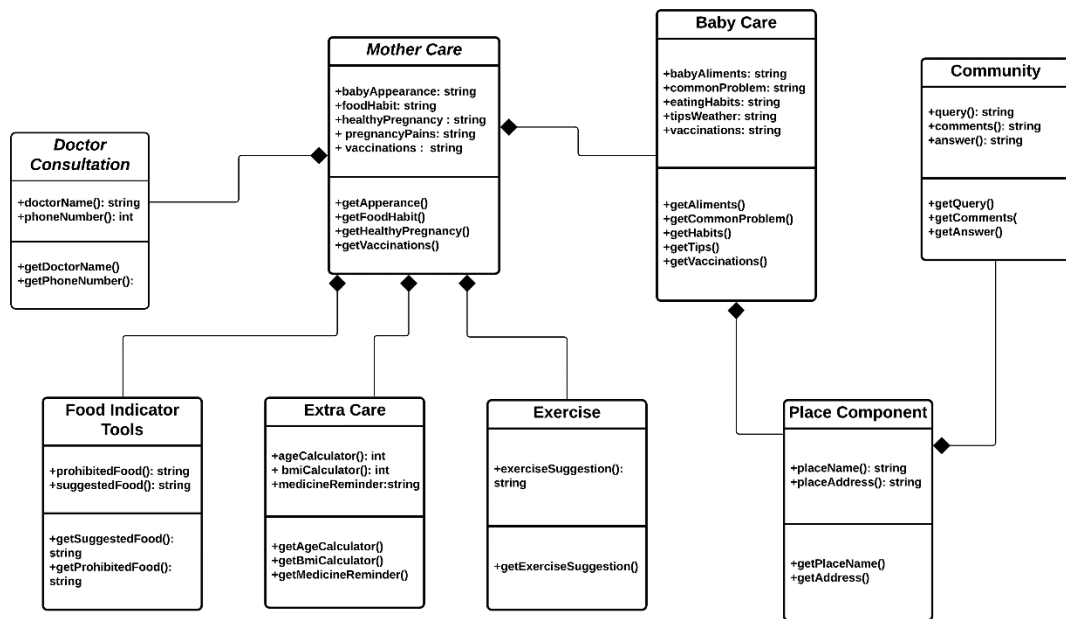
Mother Care

+babyAppearance: string
+foodHabit: string
+healthyPregnancy : string
+ pregnancyPains: string
+ vaccinations : string

+getApperance()
+getFoodHabit()
+getHealthyPregnancy()
+getVaccinations()

Baby Care

+babyAliments: string
+commonProblem: string
+eatingHabits: string
+tipsWeather: string
+vaccinations: string

+getAliments()
+getCommonProblem()
+getHabits()
+getTips()
+getVaccinations()

Community

+query(): string
+comments(): string
+answer(): string

+getQuery()
+getComments(
+getAnswer()

Doctor Consultation

+doctorName(): string
+phoneNumber(): int

+getDoctorName()
+getPhoneNumber():

Food Indicator Tools

+prohibitedFood(): string
+suggestedFood(): string

+getSuggestedFood(): string
+getProhibitedFood(): string

Extra Care

+ageCalculator(): int
+ bmiCalculator(): int
+ medicineReminder:string

+getAgeCalculator()
+getBmiCalculator()
+getMedicineReminder()

Exercise

+exerciseSuggestion(): string

+getExerciseSuggestion()

Place Component

+placeName(): string
+placeAddress(): string

+getPlaceName()
+getAddress()